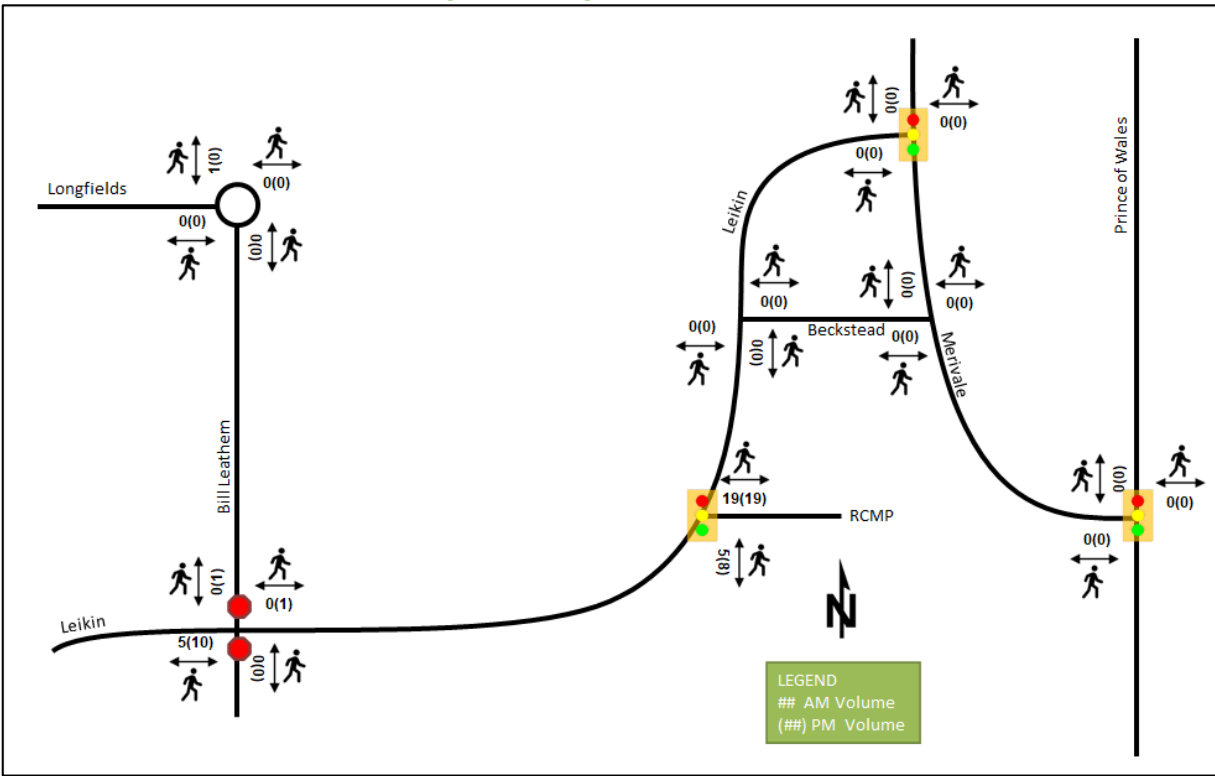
0(0)

0(0)

0(0)

Prince of Wales

1(0)

0(0)

Longfields

0(0)

0(0)

Leikin

0(0)

0(0)

0(0)

0(0)

0(0)

Beckstead

0(0)

0(0)

0(0)

Merivale

Bill Leathem

19(19)

0(0)

0(0)

RCMP

0(0)

5(8)

0(1)

0(1)

N

Leikin

5(10)

0(0)

LEGEND
## AM Volume
(##) PM Volume